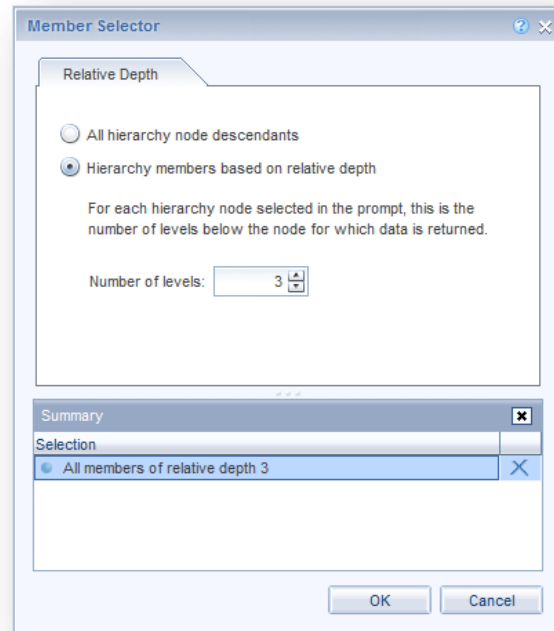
Member Selector

Relative Depth

All hierarchy node descendants

Hierarchy members based on relative depth

For each hierarchy node selected in the prompt, this is the number of levels below the node for which data is returned.

Number of levels: 3

Summary

Selection

All members of relative depth 3

OK

Cancel